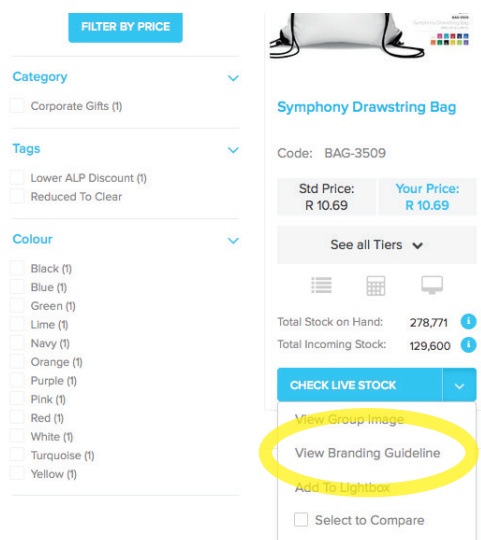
FILTER BY PRICE

Category

Corporate Gifts (1)

Tags

Lower ALP Discount (1)
Reduced To Clear

Colour

Black (1)
Blue (1)
Green (1)
Lime (1)
Navy (1)
Orange (1)
Purple (1)
Pink (1)
Red (1)
White (1)
Turquoise (1)
Yellow (1)

BAG-3509
Symphony Drawstring Bag

Symphony Drawstring Bag

Code: BAG-3509

| Std Price: R 10.69 | Your Price: R 10.69 |
|---|---|

See all Tiers

Total Stock on Hand: 278,771
Total Incoming Stock: 129,600

CHECK LIVE STOCK

View Group Image
View Branding Guideline
Add To Lightbox
Select to Compare